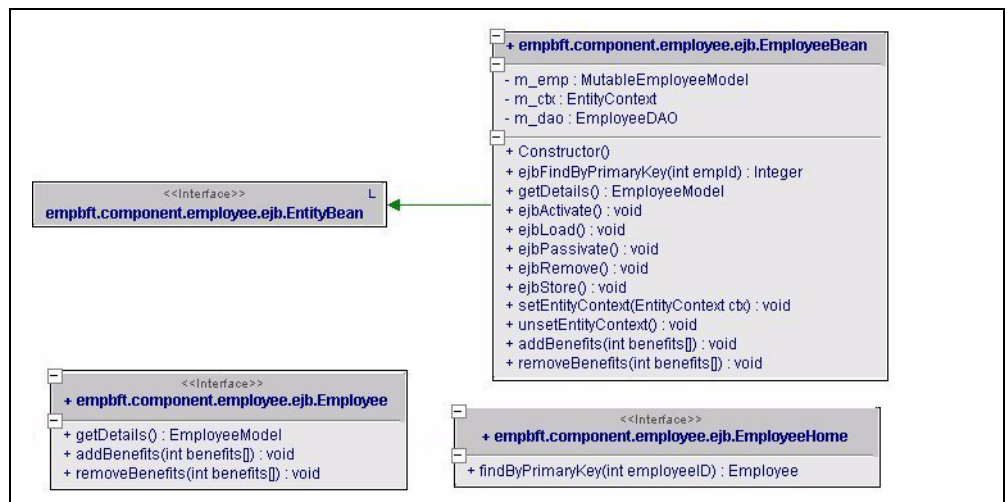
+ empbft.component.employee.ejb.EmployeeBean

- m_emp : MutableEmployeeModel
- m_ctx : EntityContext
- m_dao : EmployeeDAO

+ Constructor()
+ ejbFindByPrimaryKey(int empId) : Integer
+ getDetails() : EmployeeModel
+ ejbActivate() : void
+ ejbLoad() : void
+ ejbPassivate() : void
+ ejbRemove() : void
+ ejbStore() : void
+ setEntityContext(EntityContext ctx) : void
+ unsetEntityContext() : void
+ addBenefits(int benefits[]) : void
+ removeBenefits(int benefits[]) : void

<<Interface>> L
empbft.component.employee.ejb.EntityBean

<<Interface>>
+ empbft.component.employee.ejb.Employee

+ getDetails() : EmployeeModel
+ addBenefits(int benefits[]) : void
+ removeBenefits(int benefits[]) : void

<<Interface>>
+ empbft.component.employee.ejb.EmployeeHome

+ findByPrimaryKey(int employeeID) : Employee